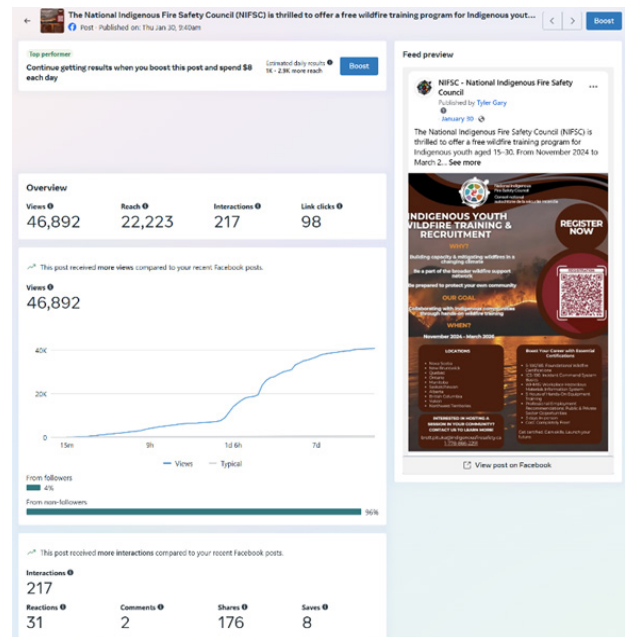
The National Indigenous Fire Safety Council (NIFSC) is thrilled to offer a free wildfire training program for Indigenous youth...

Post · Published on: Thu Jan 30, 9:40am

Boost

Top performer

Continue getting results when you boost this post and spend $8 each day

Estimated daily results
1K - 2.9K more reach

Boost

Overview

| Views | Reach | Interactions | Link clicks |
|---|---|---|---|
| 46,892 | 22,223 | 217 | 98 |

This post received more views compared to your recent Facebook posts.

Views
46,892

40K
20K
0

15m 9h 1d 6h 7d

Views Typical

From followers
4%

From non-followers
96%

This post received more interactions compared to your recent Facebook posts.

Interactions
217

| Reactions | Comments | Shares | Saves |
|---|---|---|---|
| 31 | 2 | 176 | 8 |

Feed preview

NIFSC - National Indigenous Fire Safety Council
Published by Tyler Gary
January 30

The National Indigenous Fire Safety Council (NIFSC) is thrilled to offer a free wildfire training program for Indigenous youth aged 15–30. From November 2024 to March 2... See more

National Indigenous Fire Safety Council

INDIGENOUS YOUTH WILDFIRE TRAINING & RECRUITMENT

REGISTER NOW

WHY?

Building capacity & mitigating wildfires in a changing climate

Be a part of the broader wildfire support network

Be prepared to protect your own community

OUR GOAL

Collaborating with Indigenous communities through hands-on training

WHEN?

November 2024 - March 2026

LOCATIONS

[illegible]

Boost Your Career with Essential Certifications

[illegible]

INTERESTED IN HOSTING A SESSION IN YOUR COMMUNITY CONTACT US TO LEARN MORE!

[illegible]

View post on Facebook